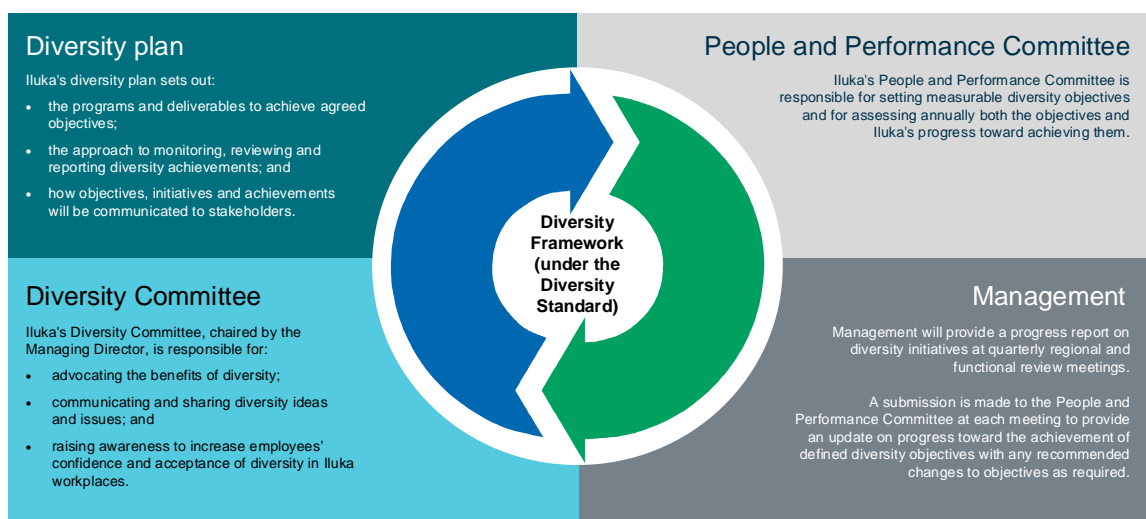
Diversity plan

Iluka's diversity plan sets out:

- the programs and deliverables to achieve agreed objectives;
- the approach to monitoring, reviewing and reporting diversity achievements; and
- how objectives, initiatives and achievements will be communicated to stakeholders.

People and Performance Committee

Iluka's People and Performance Committee is responsible for setting measurable diversity objectives and for assessing annually both the objectives and Iluka's progress toward achieving them.

Diversity Framework (under the Diversity Standard)

Diversity Committee

Iluka's Diversity Committee, chaired by the Managing Director, is responsible for:

- advocating the benefits of diversity;
- communicating and sharing diversity ideas and issues; and
- raising awareness to increase employees' confidence and acceptance of diversity in Iluka workplaces.

Management

Management will provide a progress report on diversity initiatives at quarterly regional and functional review meetings.

A submission is made to the People and Performance Committee at each meeting to provide an update on progress toward the achievement of defined diversity objectives with any recommended changes to objectives as required.